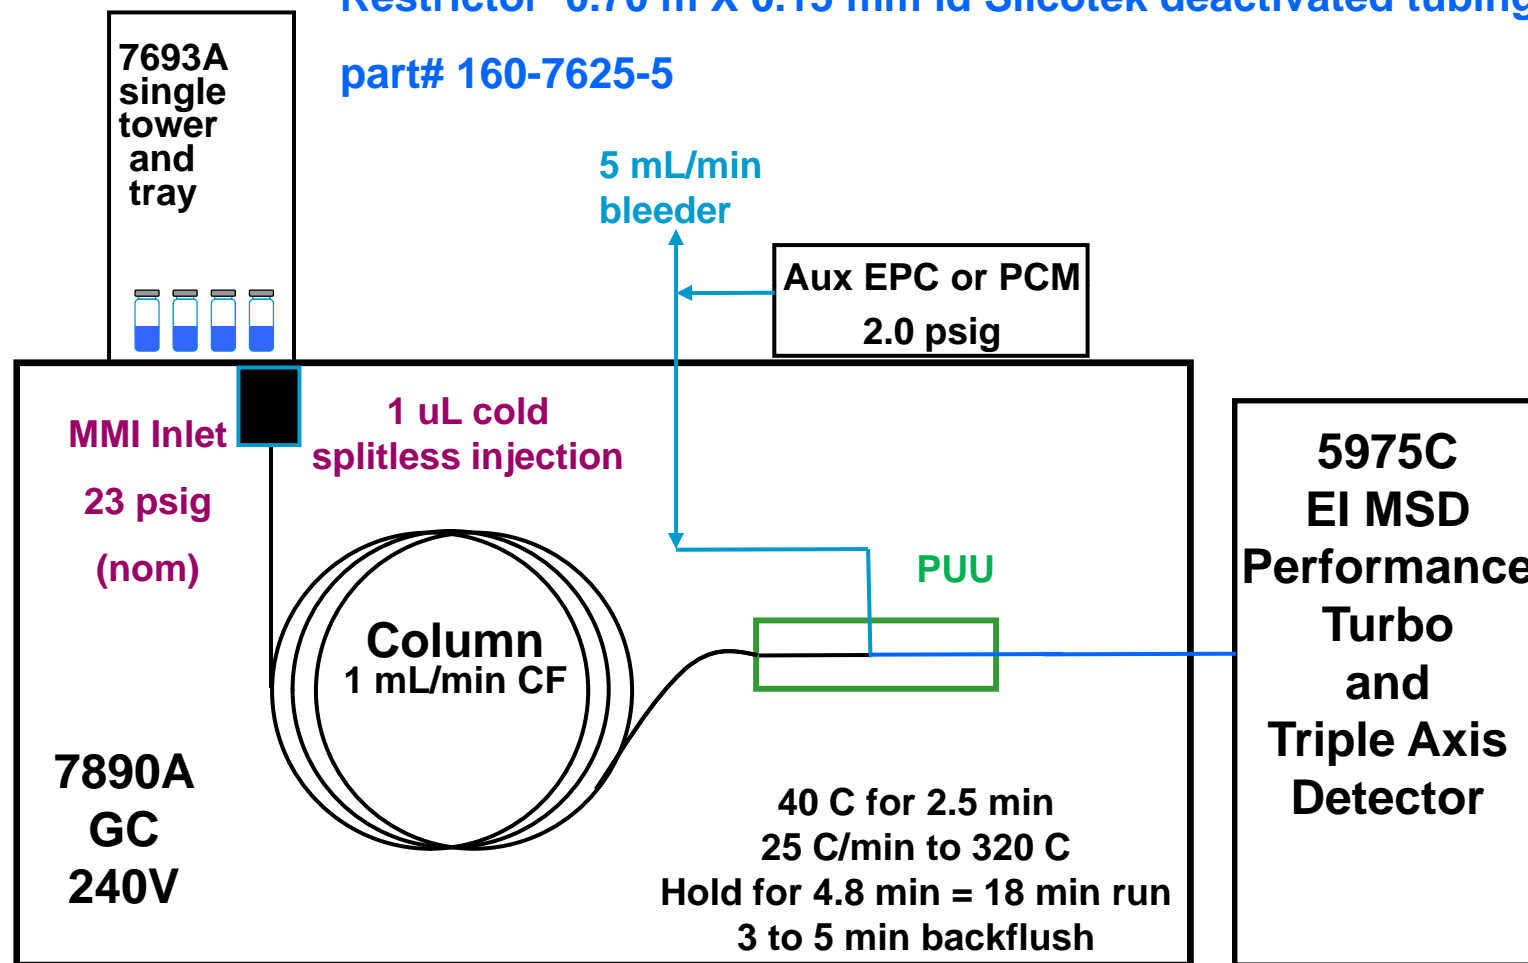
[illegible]

part# 160-7625-5

7693A single tower and tray

5 mL/min bleeder

Aux EPC or PCM
2.0 psig

MMI Inlet
23 psig
(nom)

1 uL cold splitless injection

5975C
EI MSD
Performance
Turbo
and
Triple Axis
Detector

PUU

Column
1 mL/min CF

7890A
GC
240V

40 C for 2.5 min
25 C/min to 320 C
Hold for 4.8 min = 18 min run
3 to 5 min backflush